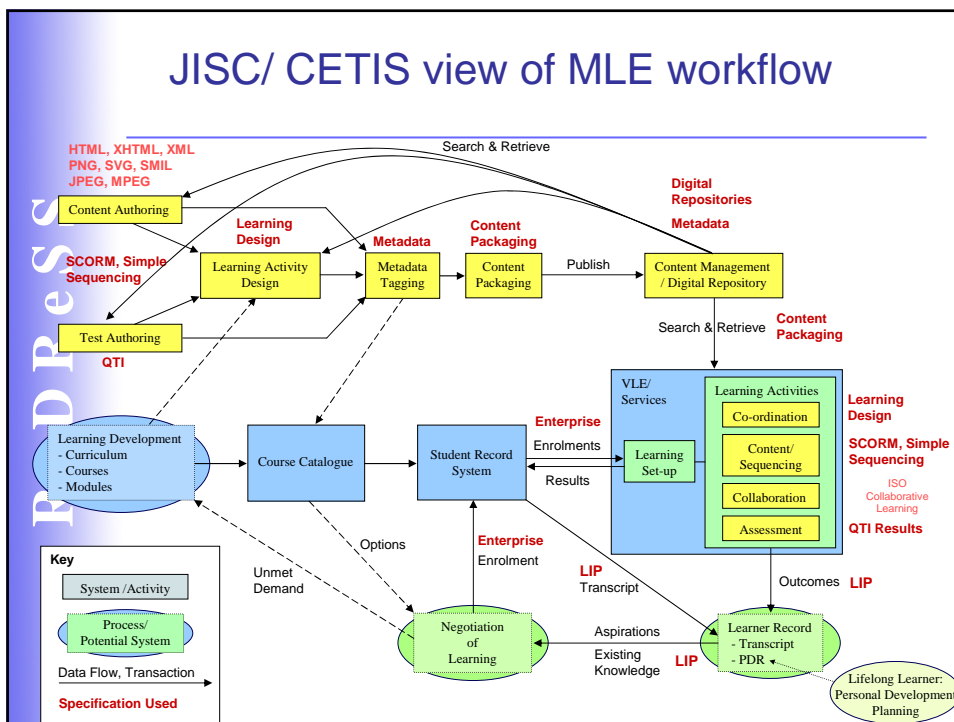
JISC/ CETIS view of MLE workflow

RDReSS

HTML, XHTML, XML
PNG, SVG, SMIL
JPEG, MPEG

Search & Retrieve

Digital Repositories

Metadata

Content Authoring

Learning Design

Metadata

Content Packaging

SCORM, Simple Sequencing

Learning Activity Design

Metadata Tagging

Content Packaging

Publish

Content Management / Digital Repository

Test Authoring

QTI

Search & Retrieve

Content Packaging

VLE/ Services

Learning Activities

Co-ordination

Content/ Sequencing

Collaboration

Assessment

Learning Design

SCORM, Simple Sequencing

ISO Collaborative Learning

QTI Results

Enterprise

Enrolments

Learning Development
- Curriculum
- Courses
- Modules

Course Catalogue

Student Record System

Learning Set-up

Results

Options

Enterprise

Enrolment

Unmet Demand

LIP

Transcript

Outcomes LIP

Key

System /Activity

Process/ Potential System

Data Flow, Transaction

Specification Used

Negotiation of Learning

Aspirations

Existing Knowledge

LIP

Learner Record
- Transcript
- PDR

Lifelong Learner: Personal Development Planning